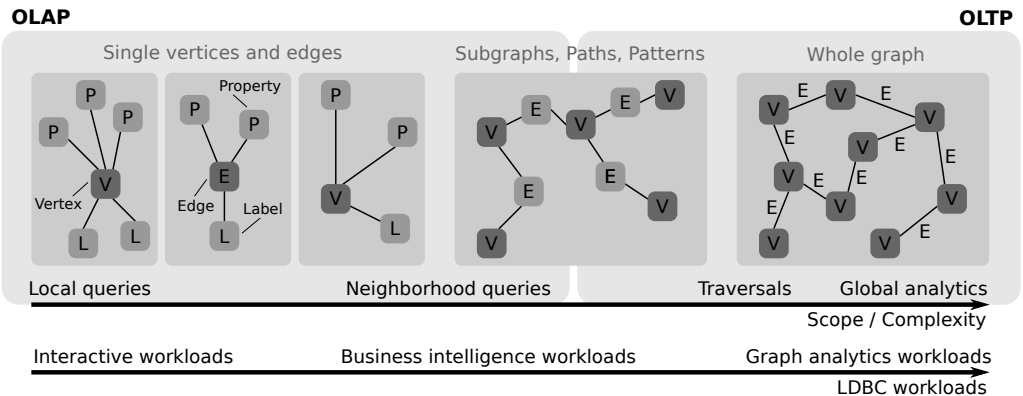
OLAP

OLTP

Single vertices and edges

Subgraphs, Paths, Patterns

Whole graph

P P P V Vertex L L

Property P P E Edge L Label

P P V L

E V V E E V E V V

V E V E V E V E E E V E V V E V E V V E

Local queries

Neighborhood queries

Traversals

Global analytics

Scope / Complexity

Interactive workloads

Business intelligence workloads

Graph analytics workloads

LDBC workloads